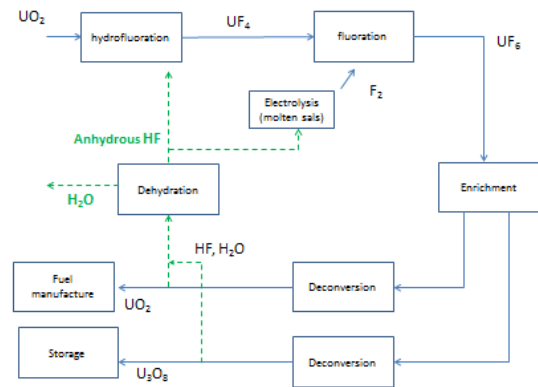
$UO_2$

hydrofluoration

$UF_4$

fluoration

$UF_6$

Electrolysis (molten sals)

$F_2$

Anhydrous HF

Dehydration

$H_2O$

Enrichment

HF, $H_2O$

Fuel manufacture

$UO_2$

Deconversion

Storage

$U_3O_8$

Deconversion